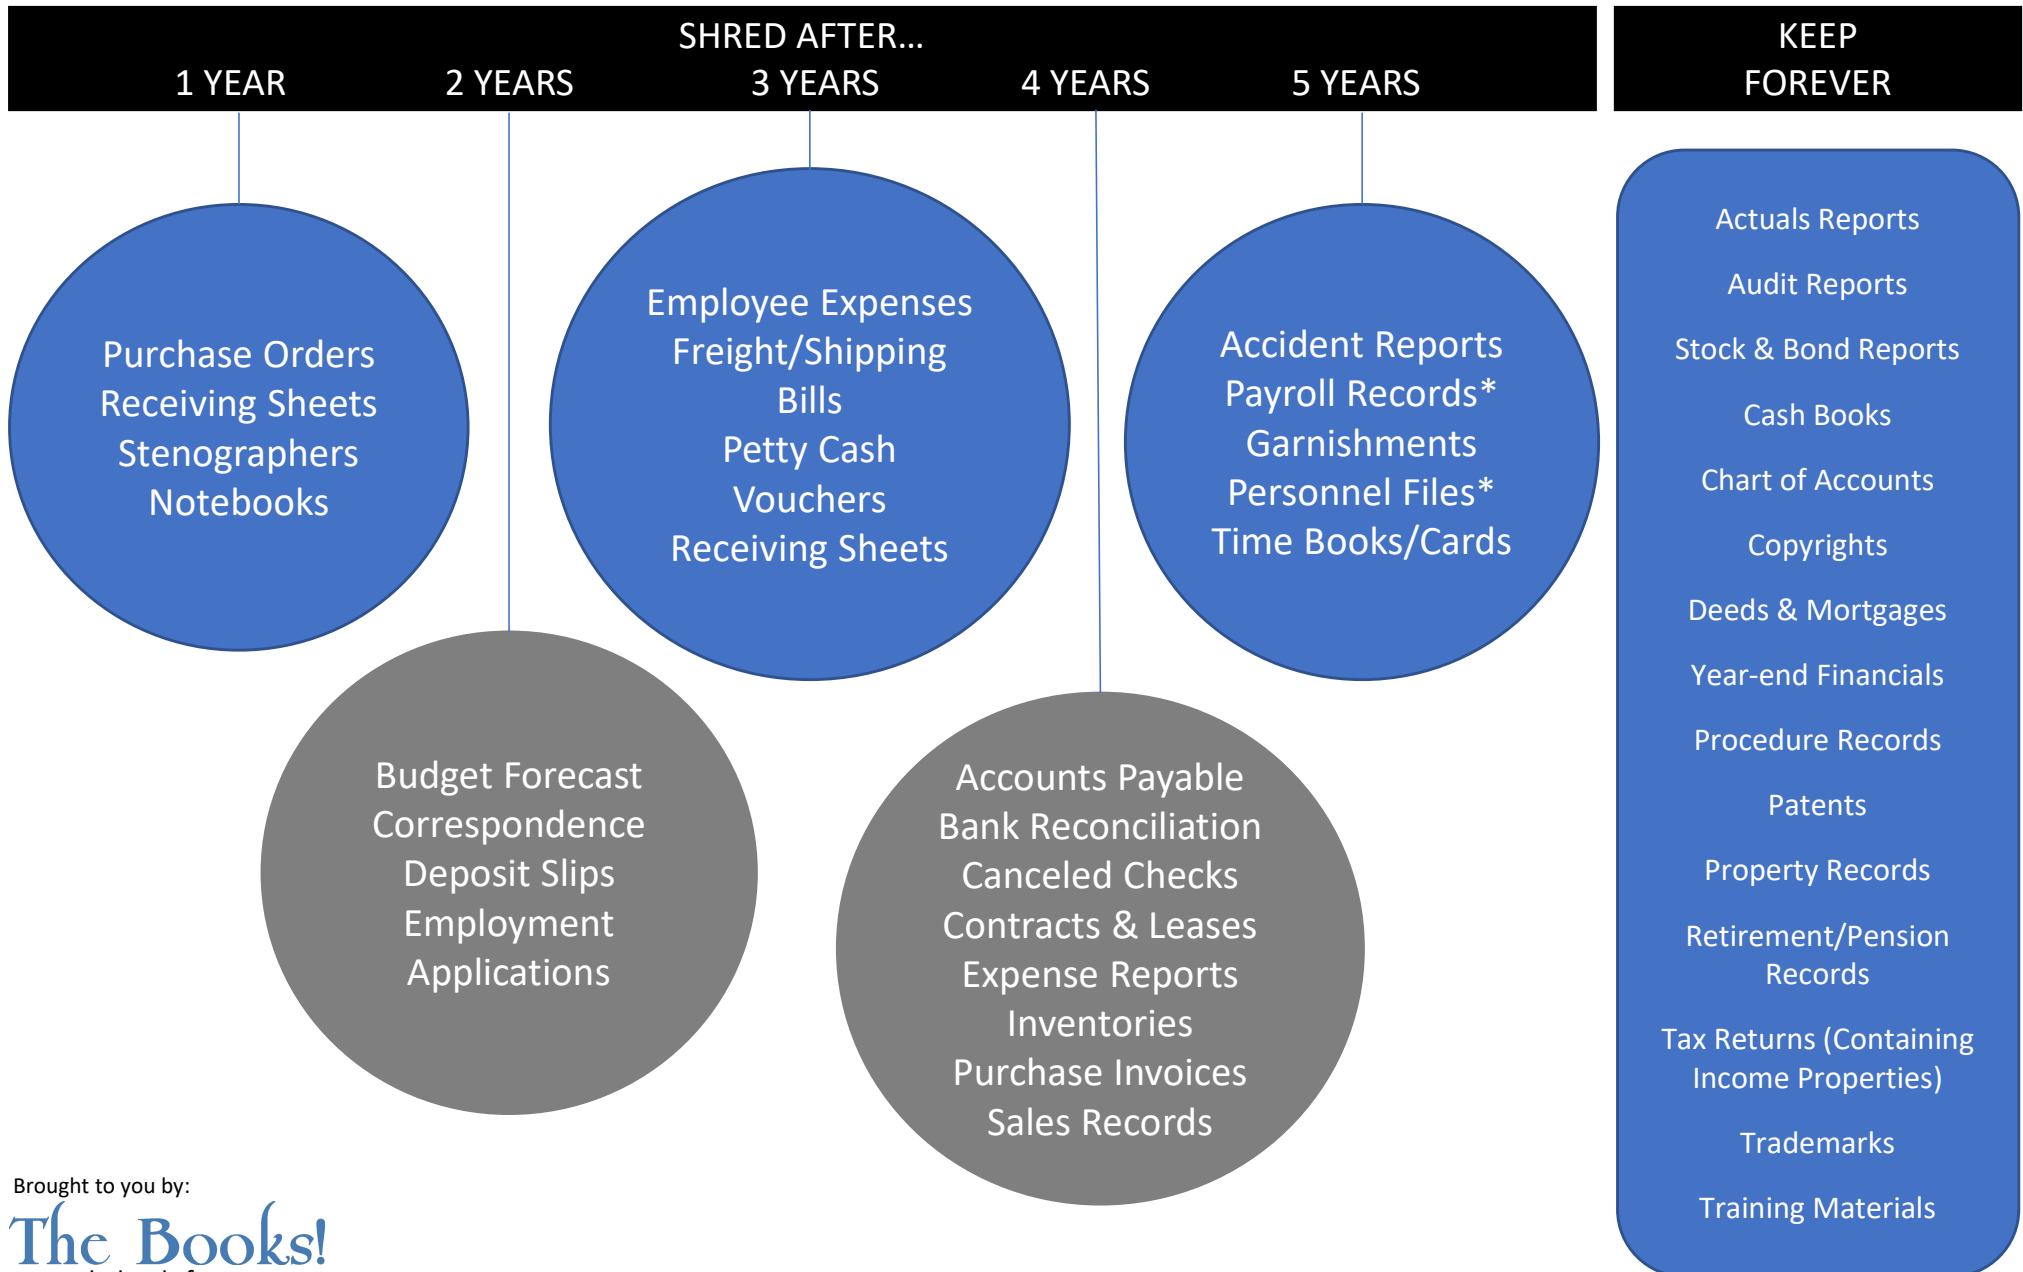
SHRED AFTER...

1 YEAR 2 YEARS 3 YEARS 4 YEARS 5 YEARS

KEEP FOREVER

Purchase Orders
Receiving Sheets
Stenographers Notebooks

Budget Forecast
Correspondence
Deposit Slips
Employment Applications

Employee Expenses
Freight/Shipping Bills
Petty Cash Vouchers
Receiving Sheets

Accounts Payable
Bank Reconciliation
Canceled Checks
Contracts & Leases
Expense Reports
Inventories
Purchase Invoices
Sales Records

Accident Reports
Payroll Records*
Garnishments
Personnel Files*
Time Books/Cards

Actuals Reports

Audit Reports

Stock & Bond Reports

Cash Books

Chart of Accounts

Copyrights

Deeds & Mortgages

Year-end Financials

Procedure Records

Patents

Property Records

Retirement/Pension Records

Tax Returns (Containing Income Properties)

Trademarks

Training Materials

Brought to you by:
The Books!
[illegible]